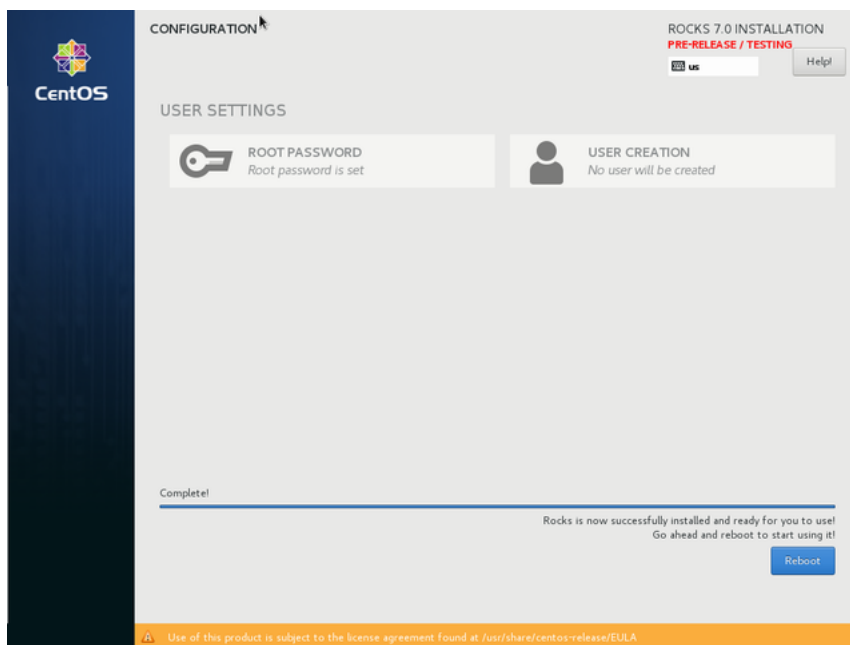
CentOS

CONFIGURATION

ROCKS 7.0 INSTALLATION
PRE-RELEASE / TESTING
us
Help!

USER SETTINGS

ROOT PASSWORD
Root password is set

USER CREATION
No user will be created

Complete!

Rocks is now successfully installed and ready for you to use!
Go ahead and reboot to start using it!

Reboot

Use of this product is subject to the license agreement found at /usr/share/centos-release/EULA